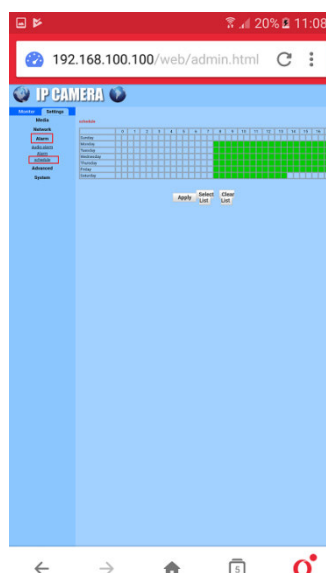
20% 11:08

192.168.100.100/web/admin.html

IP CAMERA

Monitor Settings

Media

Network

Alarm

Audio alarm

Alarm

schedule

Advanced

System

schedule

| | 0 | 1 | 2 | 3 | 4 | 5 | 6 | 7 | 8 | 9 | 10 | 11 | 12 | 13 | 14 | 15 | 16 |
|---|---|---|---|---|---|---|---|---|---|---|---|---|---|---|---|---|---|
| Sunday | | | | | | | | | | | | | | | | | |
| Monday | | | | | | | | | | | | | | | | | |
| Tuesday | | | | | | | | | | | | | | | | | |
| Wednesday | | | | | | | | | | | | | | | | | |
| Thursday | | | | | | | | | | | | | | | | | |
| Friday | | | | | | | | | | | | | | | | | |
| Saturday | | | | | | | | | | | | | | | | | |

Apply Select List Clear List

5